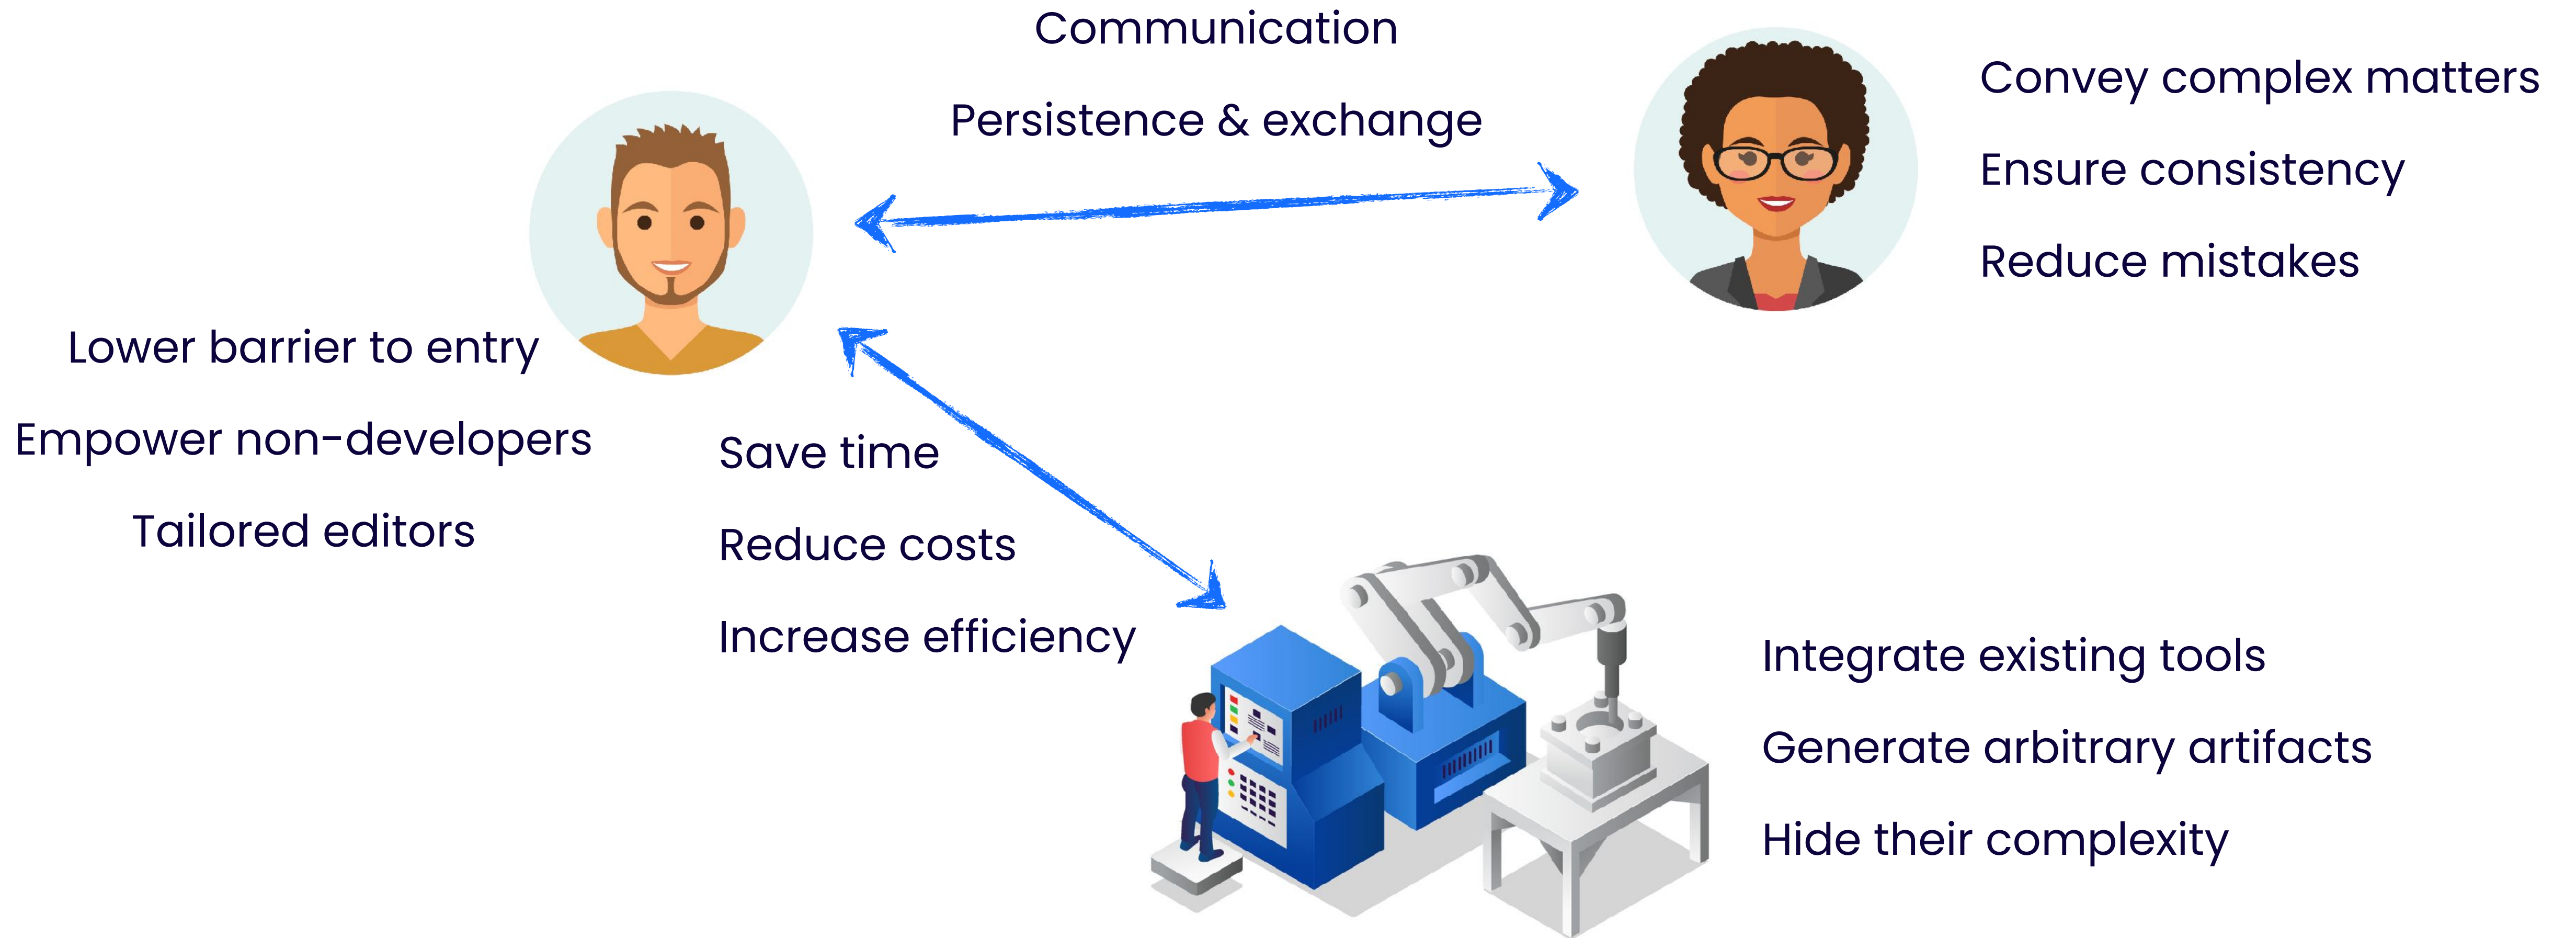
Communication

Persistence & exchange

Convey complex matters

Ensure consistency

Reduce mistakes

Lower barrier to entry

Empower non-developers

Tailored editors

Save time

Reduce costs

Increase efficiency

Integrate existing tools

Generate arbitrary artifacts

Hide their complexity